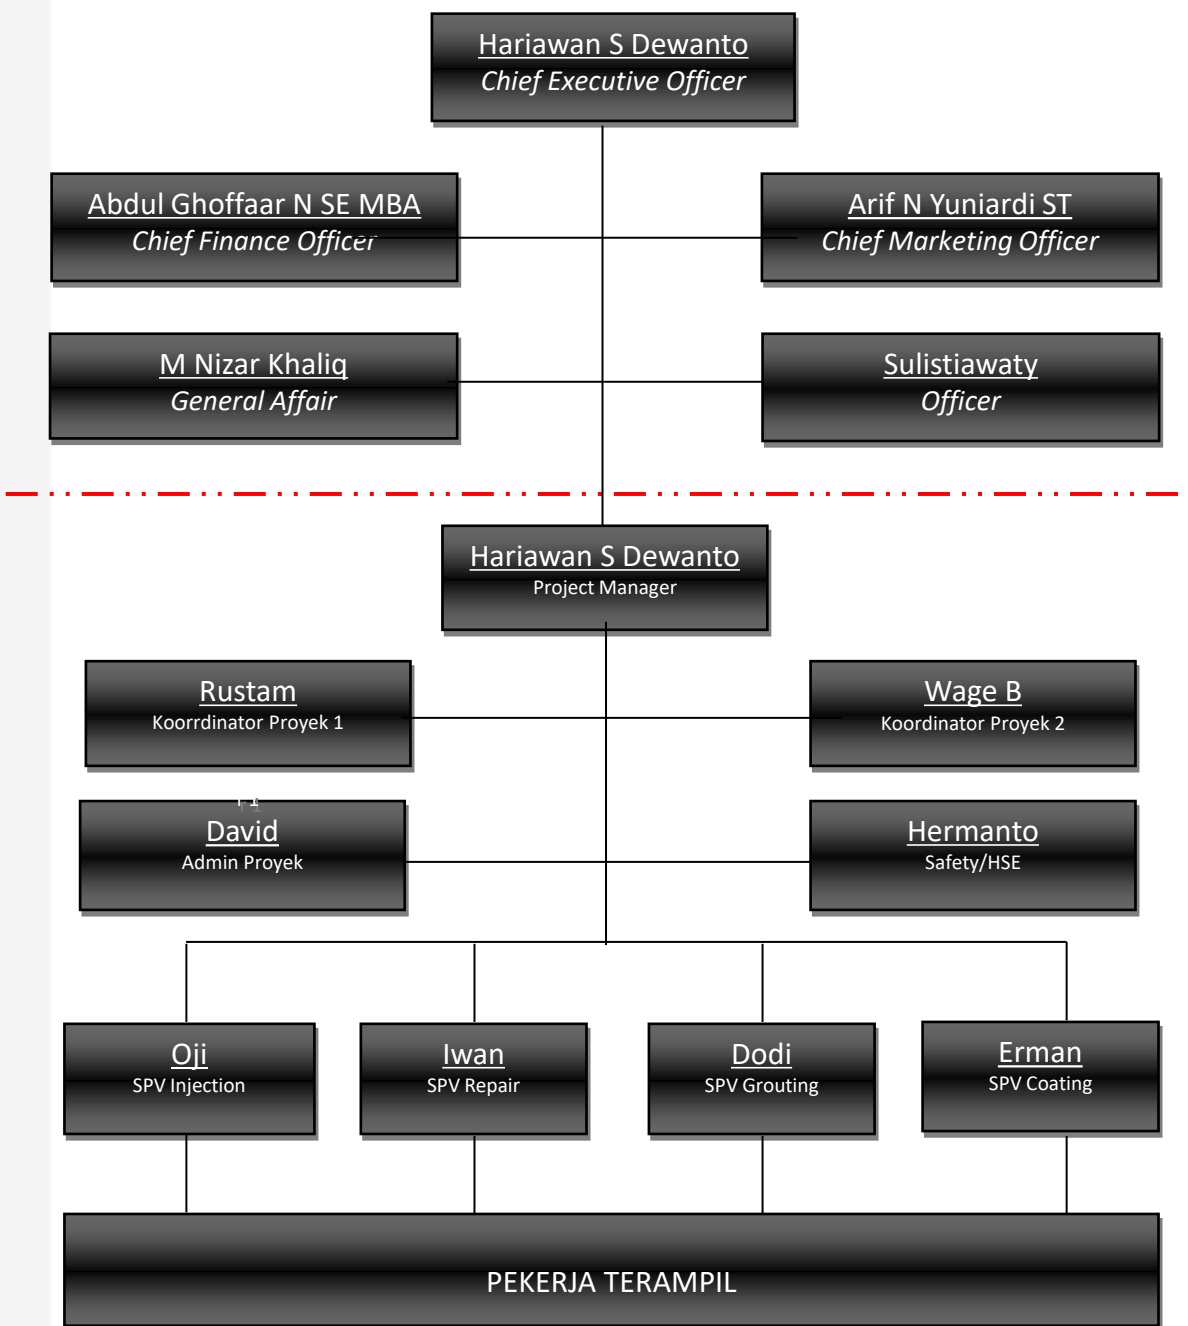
Hariawan S Dewanto
Chief Executive Officer

Abdul Ghoffaar N SE MBA
Chief Finance Officer

Arif N Yuniardi ST
Chief Marketing Officer

M Nizar Khaliq
General Affair

Sulistiawaty
Officer

Hariawan S Dewanto
Project Manager

Rustam
Koorrdinator Proyek 1

Wage B
Koordinator Proyek 2

David
Admin Proyek

Hermanto
Safety/HSE

Oji
SPV Injection

Iwan
SPV Repair

Dodi
SPV Grouting

Erman
SPV Coating

PEKERJA TERAMPIL